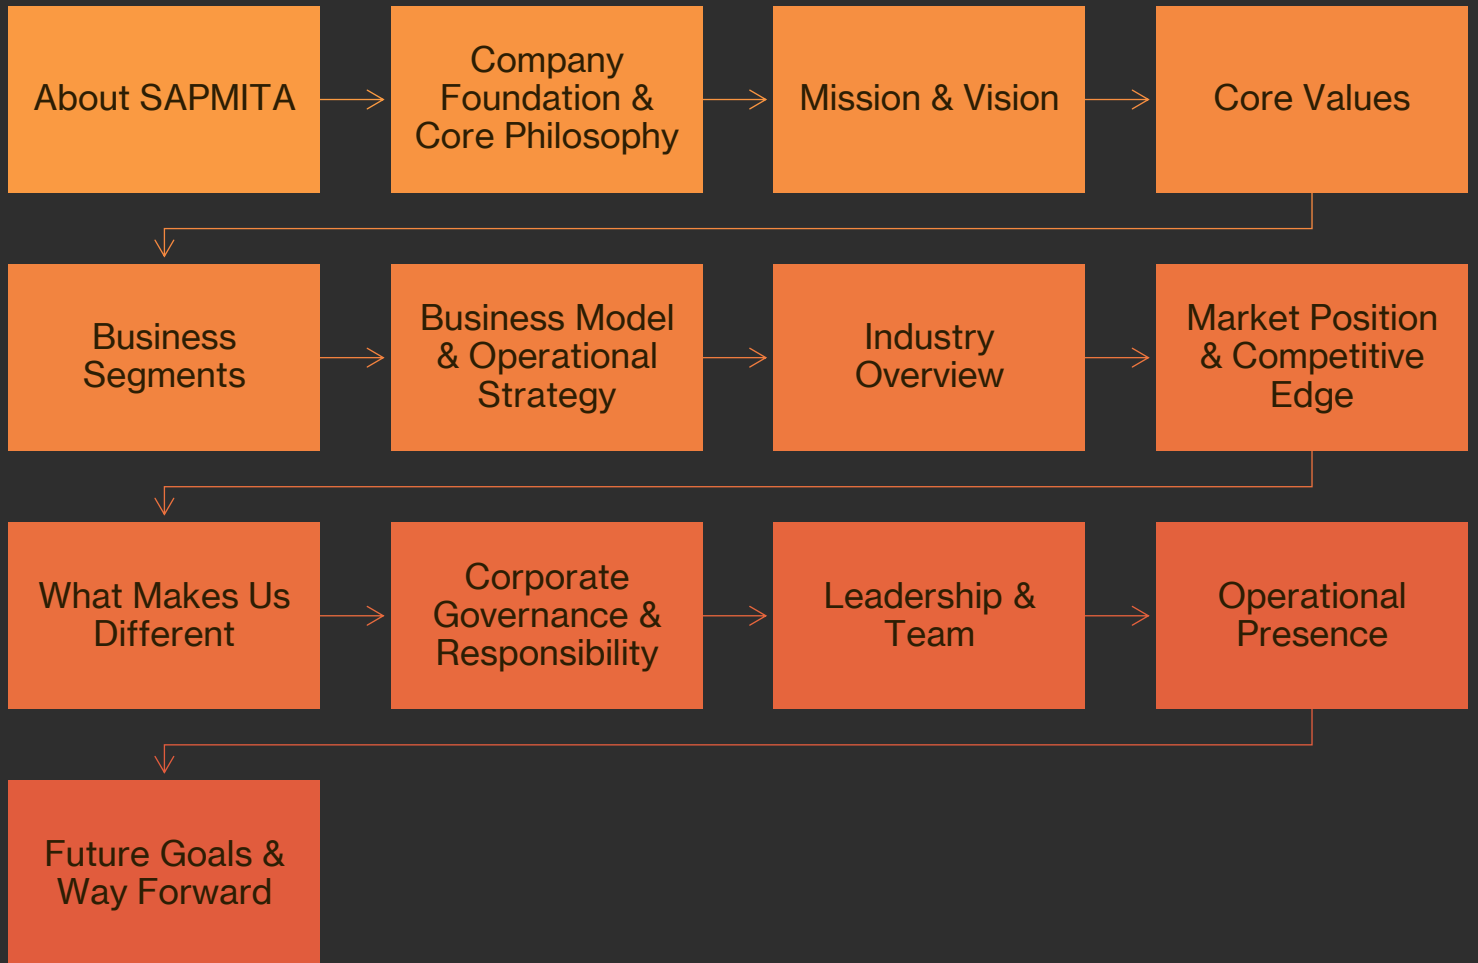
About SAPMITA

Company Foundation & Core Philosophy

Mission & Vision

Core Values

Business Segments

Business Model & Operational Strategy

Industry Overview

Market Position & Competitive Edge

What Makes Us Different

Corporate Governance & Responsibility

Leadership & Team

Operational Presence

Future Goals & Way Forward